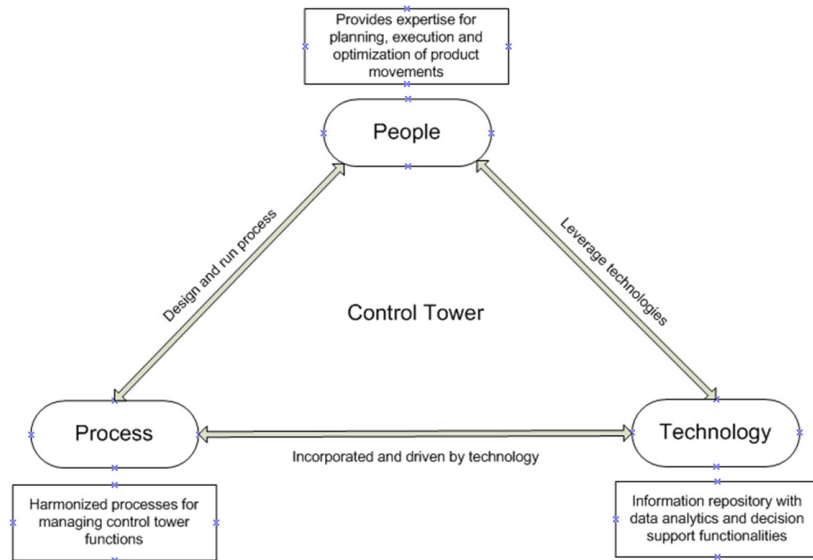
Provides expertise for planning, execution and optimization of product movements

People

Design and run process

Leverage technologies

Control Tower

Process

Technology

Incorporated and driven by technology

Harmonized processes for managing control tower functions

Information repository with data analytics and decision support functionalities